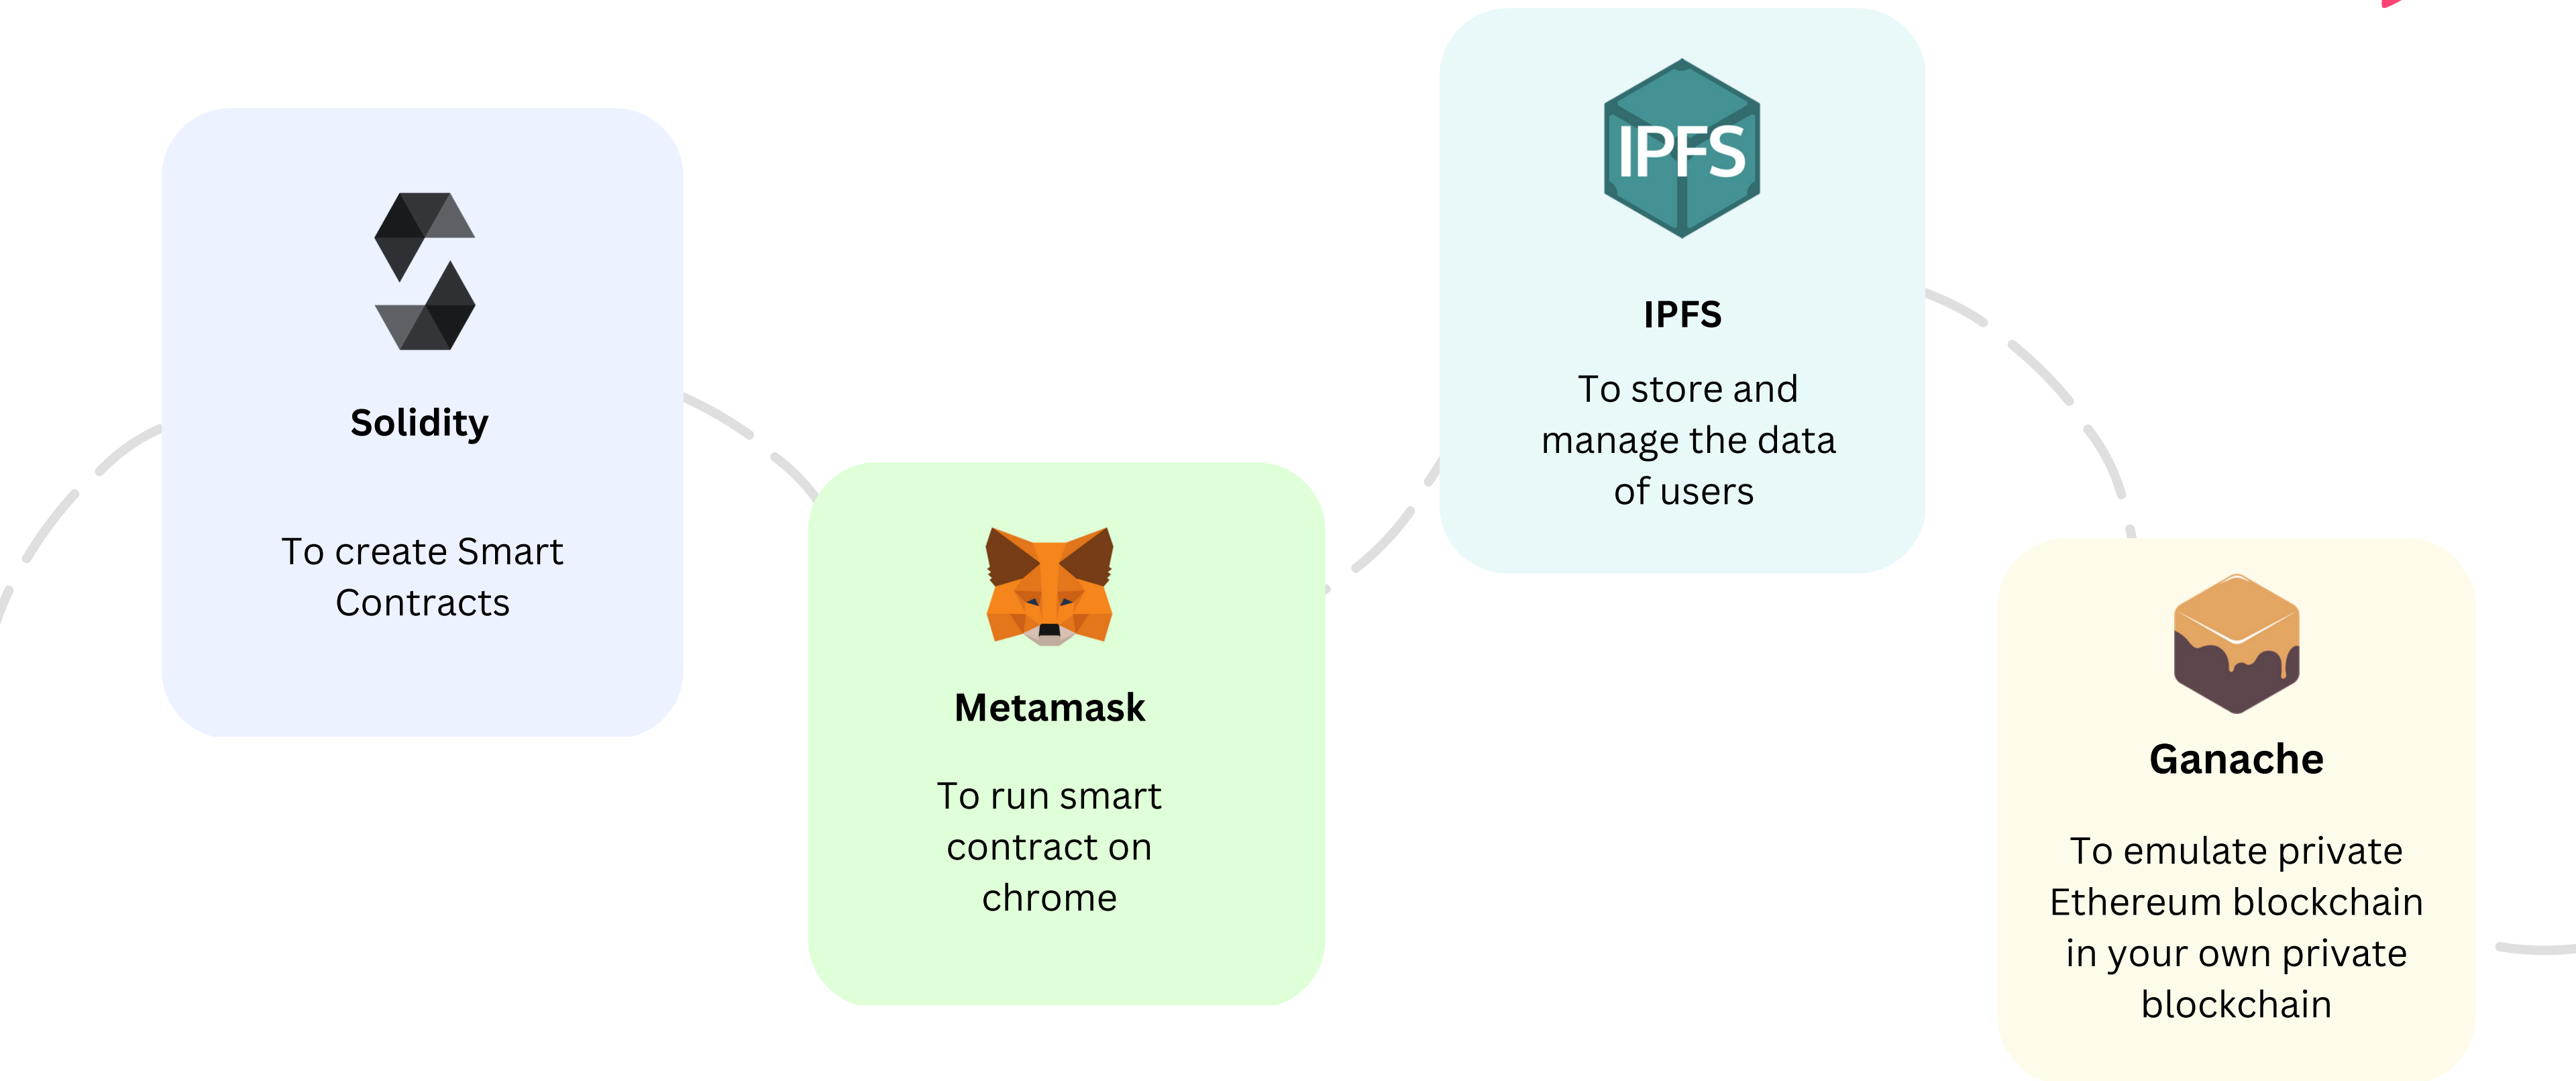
Solidity

To create Smart Contracts

Metamask

To run smart contract on chrome

IPFS

IPFS

To store and manage the data of users

Ganache

To emulate private Ethereum blockchain in your own private blockchain